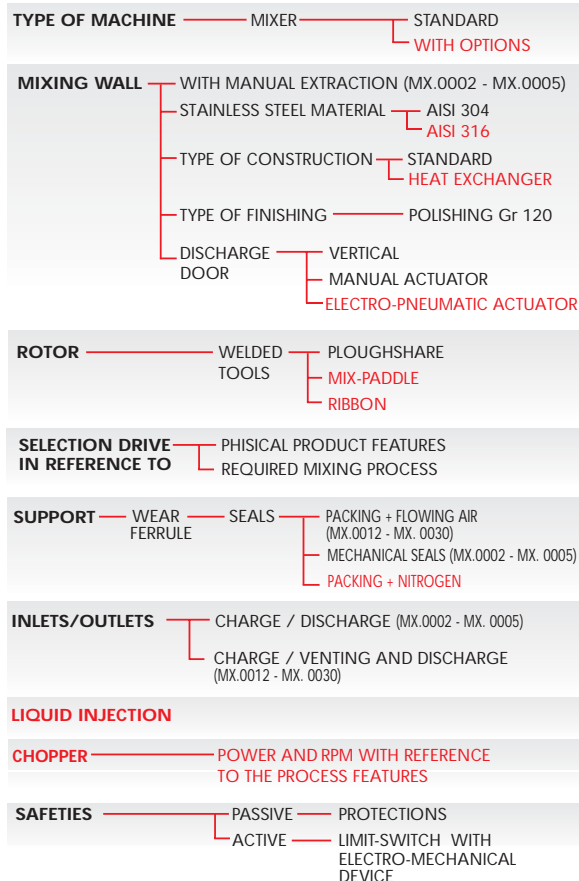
TYPE OF MACHINE MIXER STANDARD
WITH OPTIONS

MIXING WALL WITH MANUAL EXTRACTION (MX.0002 - MX.0005)
STAINLESS STEEL MATERIAL AISI 304
AISI 316
TYPE OF CONSTRUCTION STANDARD
HEAT EXCHANGER
TYPE OF FINISHING POLISHING Gr 120
DISCHARGE DOOR VERTICAL
MANUAL ACTUATOR
ELECTRO-PNEUMATIC ACTUATOR

ROTOR WELDED TOOLS PLOUGHSHARE
MIX-PADDLE
RIBBON

SELECTION DRIVE IN REFERENCE TO PHISICAL PRODUCT FEATURES
REQUIRED MIXING PROCESS

SUPPORT WEAR FERRULE SEALS PACKING + FLOWING AIR (MX.0012 - MX. 0030)
MECHANICAL SEALS (MX.0002 - MX. 0005)
PACKING + NITROGEN

INLETS/OUTLETS CHARGE / DISCHARGE (MX.0002 - MX. 0005)
CHARGE / VENTING AND DISCHARGE (MX.0012 - MX. 0030)

LIQUID INJECTION

CHOPPER POWER AND RPM WITH REFERENCE TO THE PROCESS FEATURES

SAFETIES PASSIVE PROTECTIONS
ACTIVE LIMIT-SWITCH WITH ELECTRO-MECHANICAL DEVICE